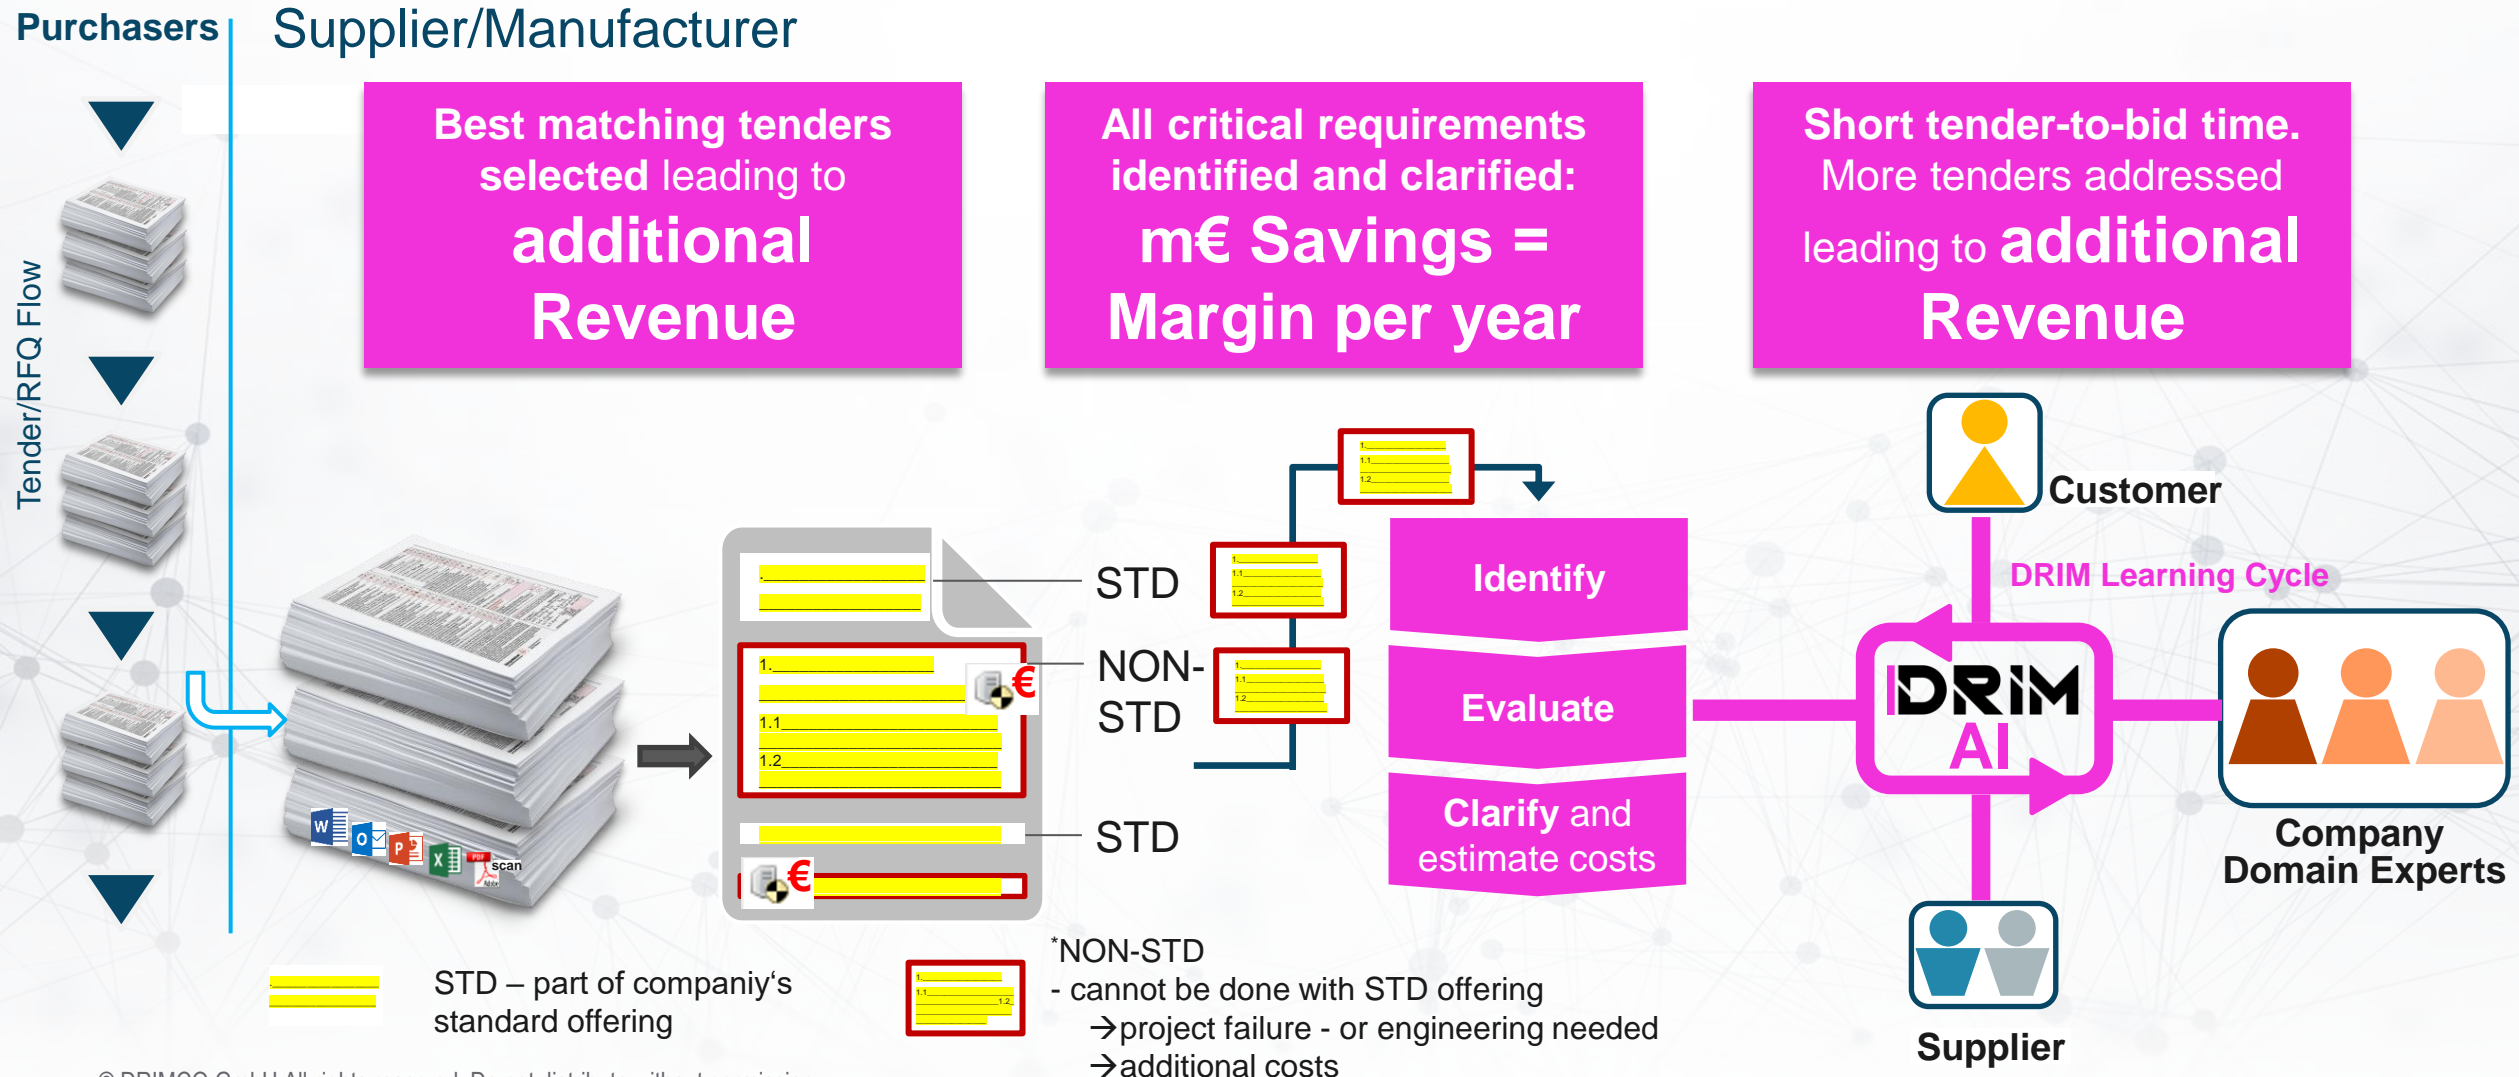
Purchasers

Supplier/Manufacturer

Tender/RFQ Flow

Best matching tenders selected leading to additional Revenue

All critical requirements identified and clarified: m€ Savings = Margin per year

Short tender-to-bid time. More tenders addressed leading to additional Revenue

W O P X PDF scan

1.
1.1
1.2

STD

NON-STD

STD

Identify

Evaluate

Clarify and estimate costs

Customer

DRIM Learning Cycle

DRIM AI

Company Domain Experts

Supplier

STD – part of companiy's standard offering

*NON-STD
- cannot be done with STD offering
→project failure - or engineering needed
→additional costs

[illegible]